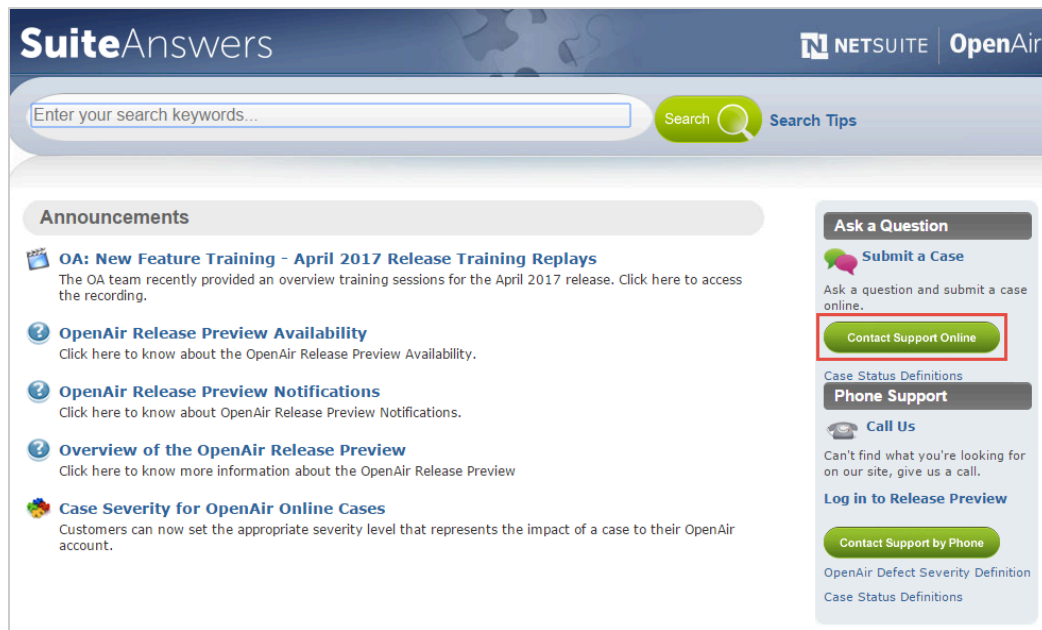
SuiteAnswers

NETSUITE | OpenAir

Enter your search keywords...

Search

Search Tips

Announcements

OA: New Feature Training - April 2017 Release Training Replays
The OA team recently provided an overview training sessions for the April 2017 release. Click here to access the recording.

OpenAir Release Preview Availability
Click here to know about the OpenAir Release Preview Availability.

OpenAir Release Preview Notifications
Click here to know about OpenAir Release Preview Notifications.

Overview of the OpenAir Release Preview
Click here to know more information about the OpenAir Release Preview

Case Severity for OpenAir Online Cases
Customers can now set the appropriate severity level that represents the impact of a case to their OpenAir account.

Ask a Question

Submit a Case

Ask a question and submit a case online.

Contact Support Online

Case Status Definitions

Phone Support

Call Us

Can't find what you're looking for on our site, give us a call.

Log in to Release Preview

Contact Support by Phone

OpenAir Defect Severity Definition

Case Status Definitions